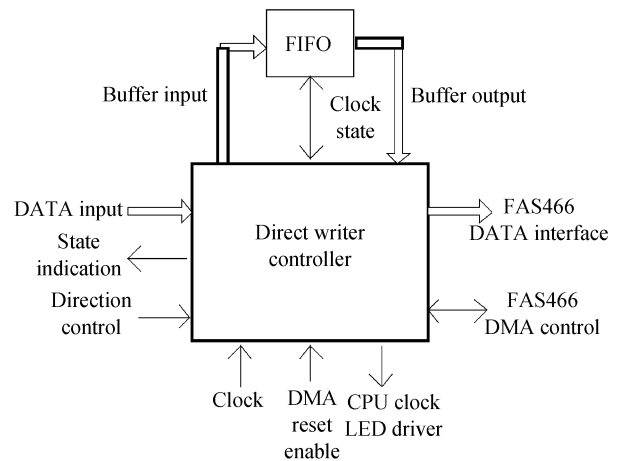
FIFO

Buffer input

Clock state

Buffer output

DATA input

State indication

Direction control

Direct writer controller

FAS466 DATA interface

FAS466 DMA control

Clock

DMA reset enable

CPU clock LED driver